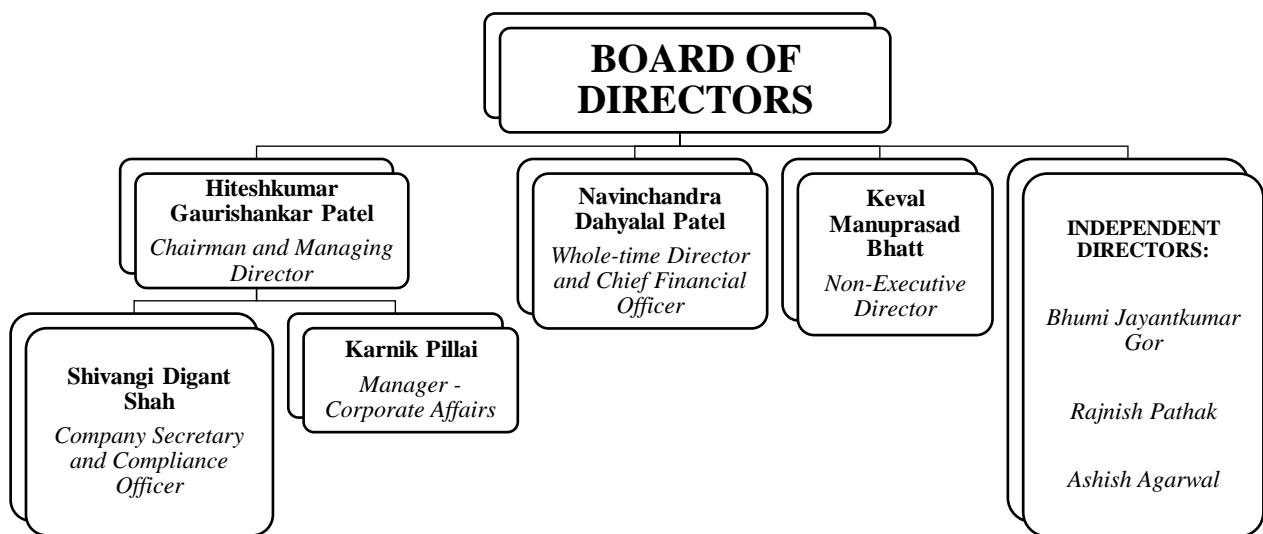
BOARD OF DIRECTORS

Hiteshkumar Gaurishankar Patel
Chairman and Managing Director

Shivangi Digant Shah
Company Secretary and Compliance Officer

Karnik Pillai
Manager - Corporate Affairs

Navinchandra Dahyalal Patel
Whole-time Director and Chief Financial Officer

Keval Manuprasad Bhatt
Non-Executive Director

INDEPENDENT DIRECTORS:

Bhumi Jayantkumar Gor

Rajnish Pathak

Ashish Agarwal